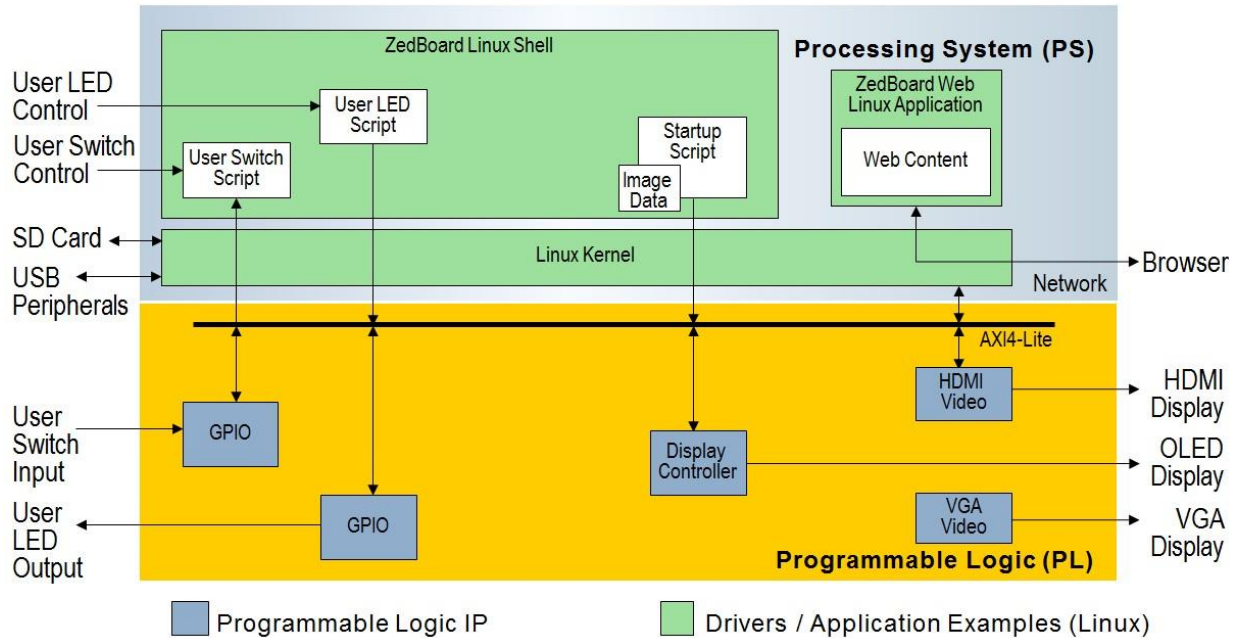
ZedBoard Linux Shell

Processing System (PS)

User LED Control

User LED Script

User Switch Control

User Switch Script

Startup Script

Image Data

ZedBoard Web Linux Application

Web Content

SD Card

USB Peripherals

Linux Kernel

Network

Browser

AXI4-Lite

User Switch Input

GPIO

HDMI Video

HDMI Display

Display Controller

OLED Display

User LED Output

GPIO

VGA Video

VGA Display

Programmable Logic (PL)

Programmable Logic IP

Drivers / Application Examples (Linux)